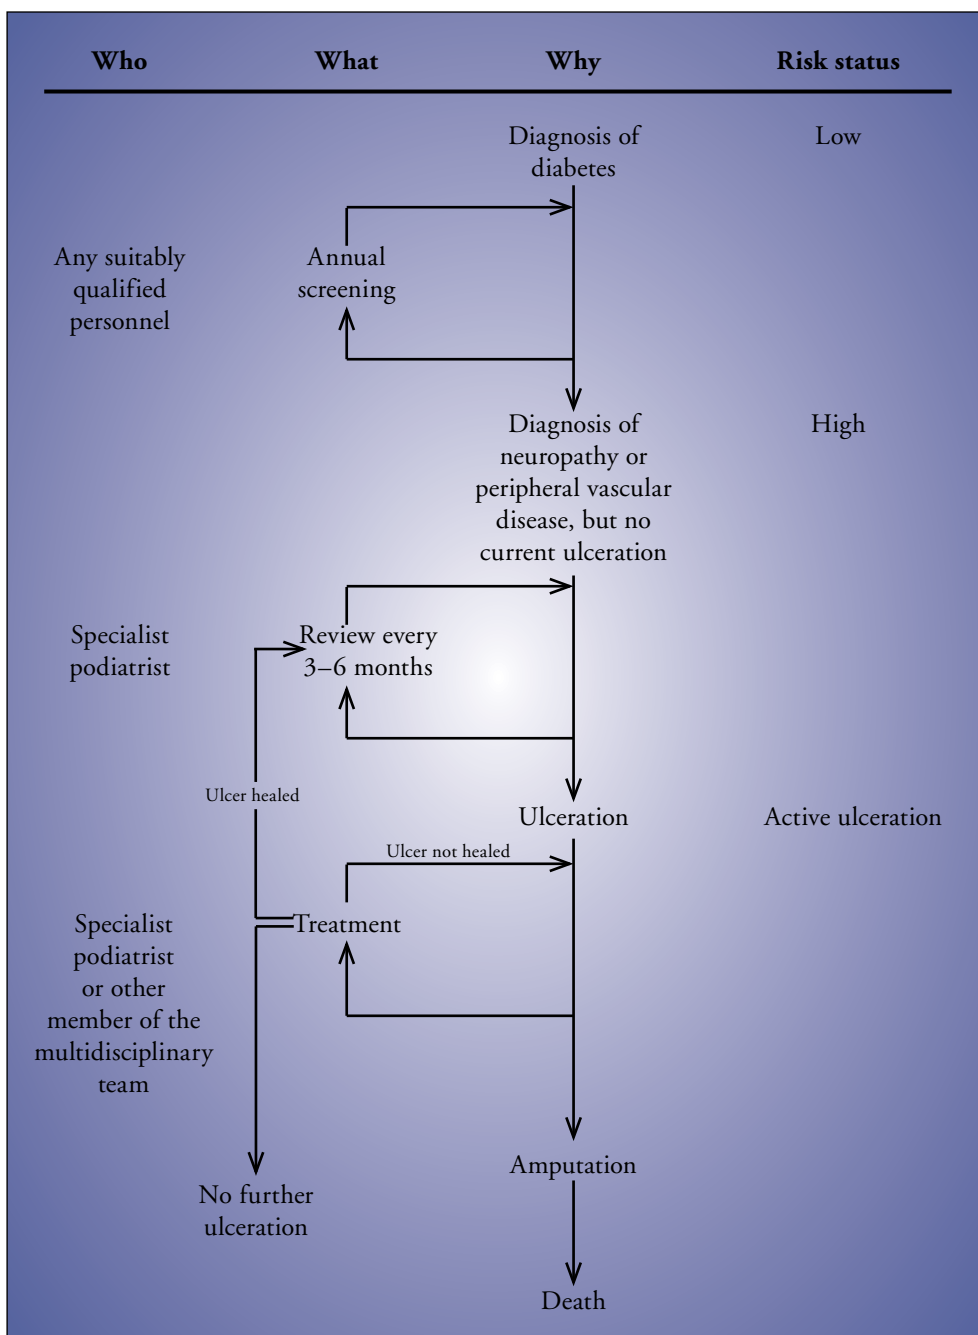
Who

What

Why

Risk status

Diagnosis of diabetes

Low

Any suitably qualified personnel

Annual screening

Diagnosis of neuropathy or peripheral vascular disease, but no current ulceration

High

Specialist podiatrist

Review every 3–6 months

Ulcer healed

Ulceration

Active ulceration

Ulcer not healed

Specialist podiatrist or other member of the multidisciplinary team

Treatment

Amputation

No further ulceration

Death